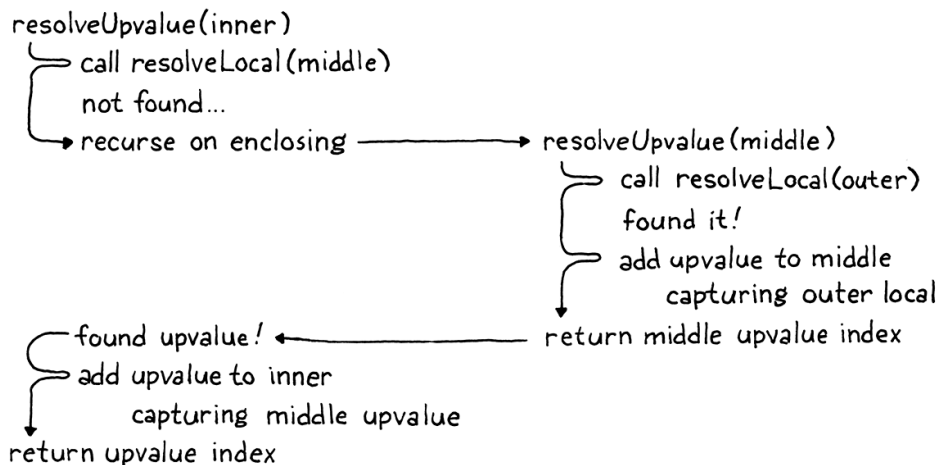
resolveUpvalue(inner)
call resolveLocal(middle)
not found...
recurse on enclosing
resolveUpvalue(middle)
call resolveLocal(outer)
found it!
add upvalue to middle
capturing outer local
return middle upvalue index
found upvalue!
add upvalue to inner
capturing middle upvalue
return upvalue index